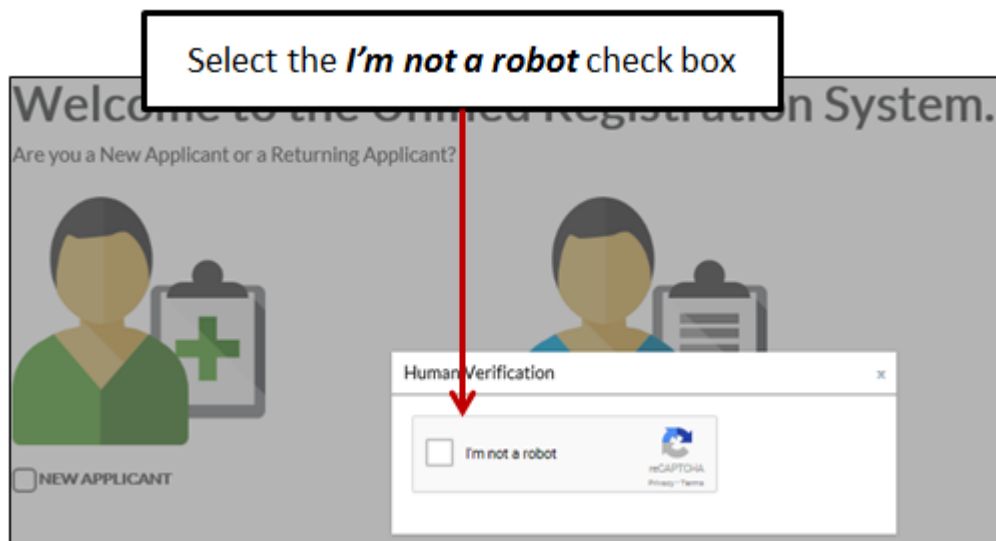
Select the ***I'm not a robot*** check box

Welcome to the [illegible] System.

Are you a New Applicant or a Returning Applicant?

Human Verification

x

I'm not a robot

reCAPTCHA

Privacy - Terms

NEW APPLICANT